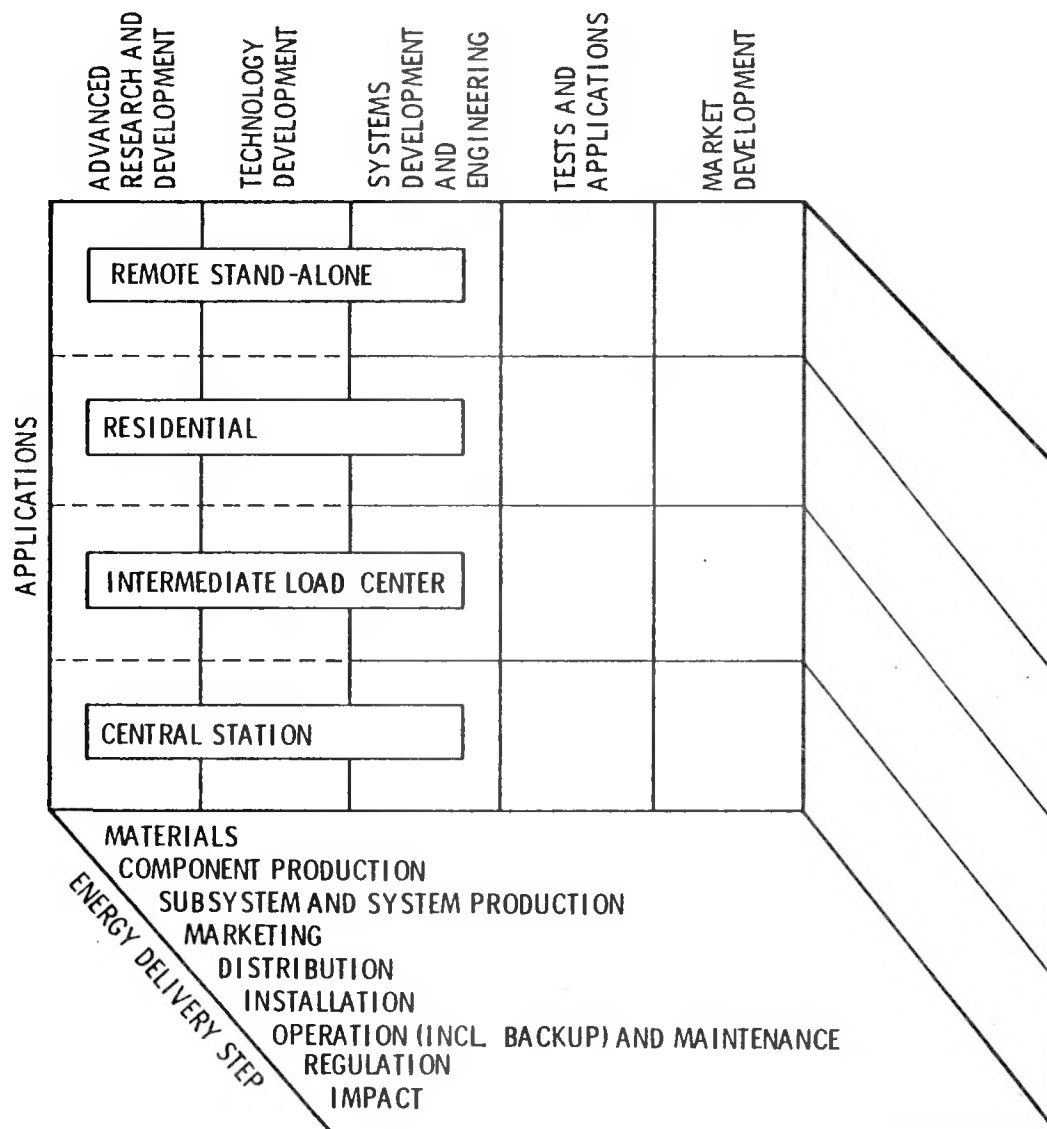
ADVANCED RESEARCH AND DEVELOPMENT

TECHNOLOGY DEVELOPMENT

SYSTEMS DEVELOPMENT AND ENGINEERING

TESTS AND APPLICATIONS

MARKET DEVELOPMENT

APPLICATIONS

REMOTE STAND-ALONE

RESIDENTIAL

INTERMEDIATE LOAD CENTER

CENTRAL STATION

ENERGY DELIVERY STEP

MATERIALS
COMPONENT PRODUCTION
SUBSYSTEM AND SYSTEM PRODUCTION
MARKETING
DISTRIBUTION
INSTALLATION
OPERATION (INCL. BACKUP) AND MAINTENANCE
REGULATION
IMPACT